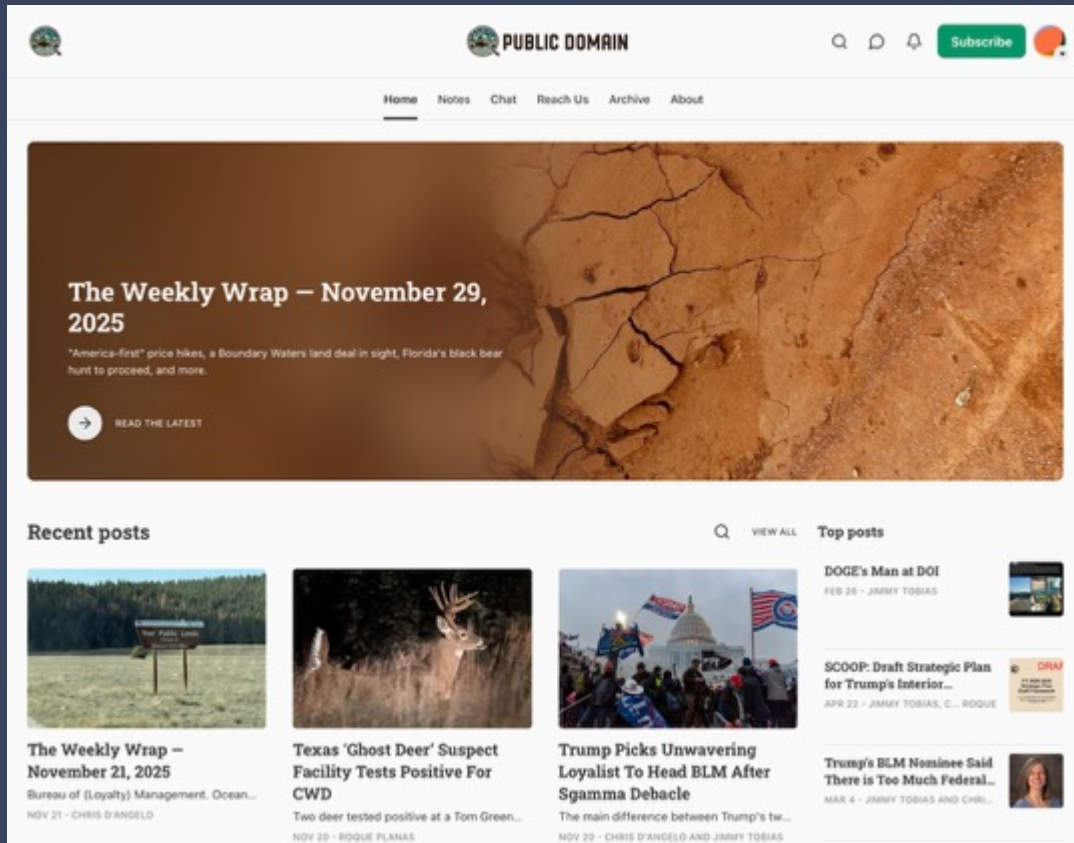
PUBLIC DOMAIN

Subscribe

Home Notes Chat Reach Us Archive About

The Weekly Wrap — November 29, 2025

"America-first" price hikes, a Boundary Waters land deal in sight, Florida's black bear hunt to proceed, and more.

READ THE LATEST

Recent posts

VIEW ALL

The Weekly Wrap — November 21, 2025

Bureau of (Loyalty) Management. Ocean...

NOV 21 · CHRIS D'ANGELO

Texas 'Ghost Deer' Suspect Facility Tests Positive For CWD

Two deer tested positive at a Tom Green...

NOV 20 · ROQUE PLANAS

Trump Picks Unwavering Loyalist To Head BLM After Sgamma Debacle

The main difference between Trump's tw...

NOV 20 · CHRIS D'ANGELO AND JIMMY TOBIAS

Top posts

DOGE's Man at DOI

FEB 26 · JIMMY TOBIAS

SCOOP: Draft Strategic Plan for Trump's Interior...

APR 22 · JIMMY TOBIAS, C... ROQUE

Trump's BLM Nominee Said There is Too Much Federal...

MAR 4 · JIMMY TOBIAS AND CHRI...